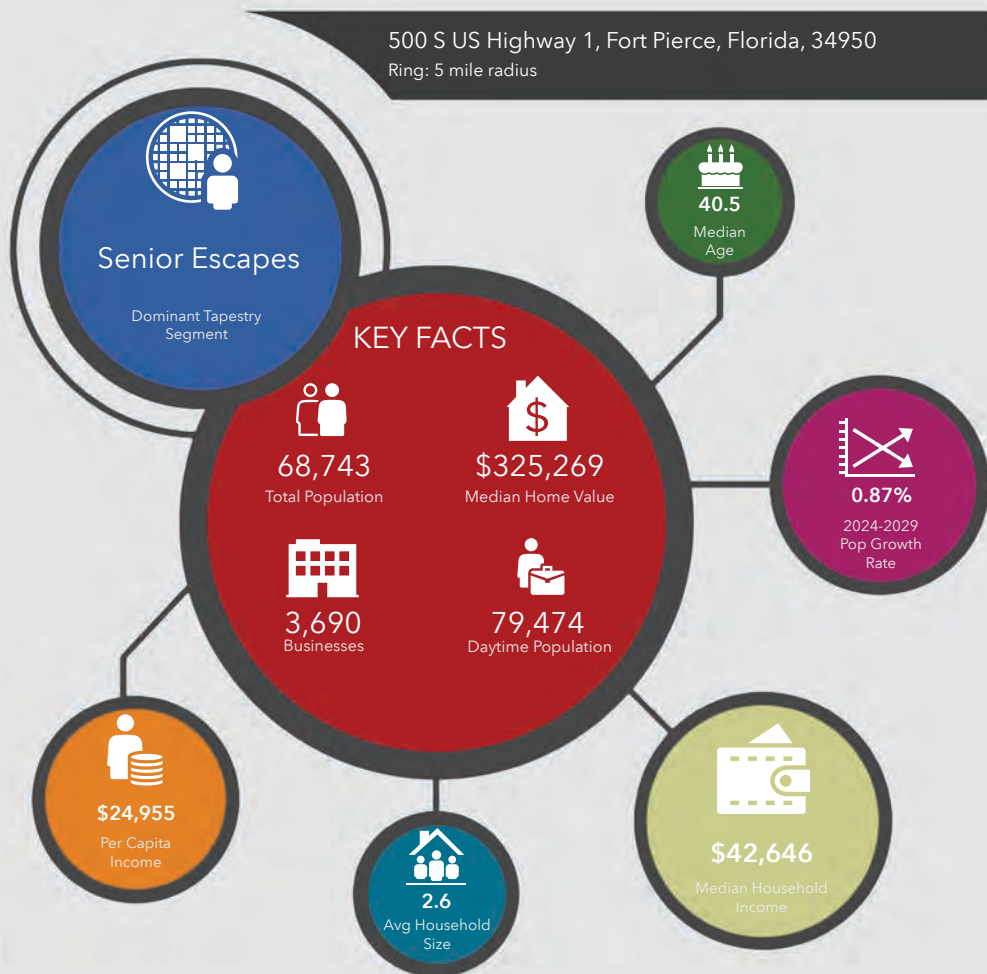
500 S US Highway 1, Fort Pierce, Florida, 34950
Ring: 5 mile radius

Senior Escapes

Dominant Tapestry Segment

40.5
Median Age

KEY FACTS

68,743
Total Population

$325,269
Median Home Value

0.87%
2024-2029 Pop Growth Rate

3,690
Businesses

79,474
Daytime Population

$24,955
Per Capita Income

2.6
Avg Household Size

$42,646
Median Household Income